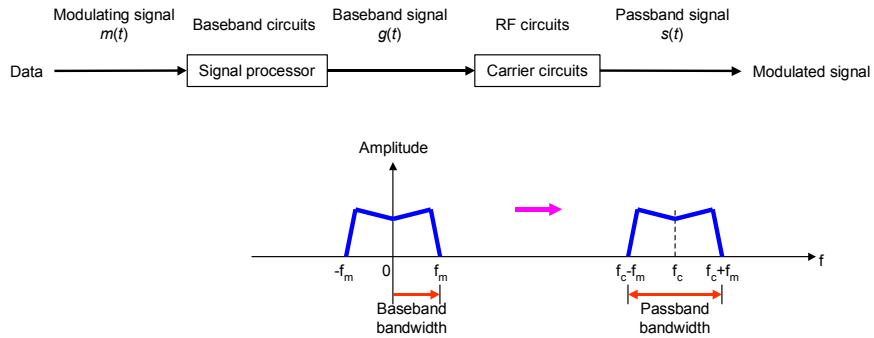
Modulating signal
$m(t)$

Baseband circuits

Baseband signal
$g(t)$

RF circuits

Passband signal
$s(t)$

Data

Signal processor

Carrier circuits

Modulated signal

Amplitude

$-f_m$

0

$f_m$

$f_c-f_m$

$f_c$

$f_c+f_m$

f

Baseband bandwidth

Passband bandwidth